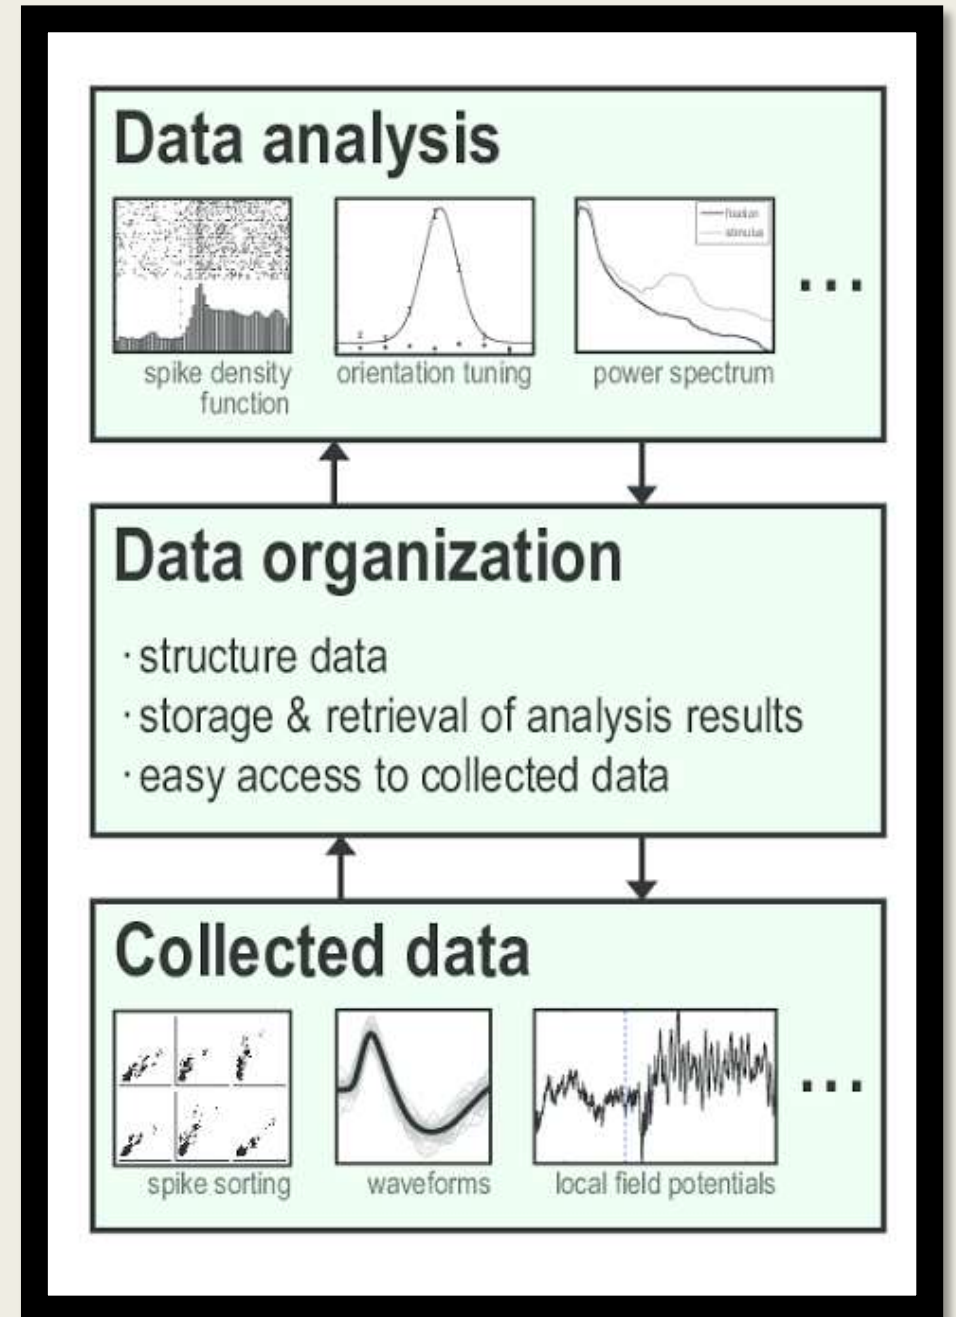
Data analysis

spike density function

orientation tuning

fixation
stimulus

power spectrum

...

Data organization

· structure data
· storage & retrieval of analysis results
· easy access to collected data

Collected data

spike sorting

waveforms

local field potentials

...